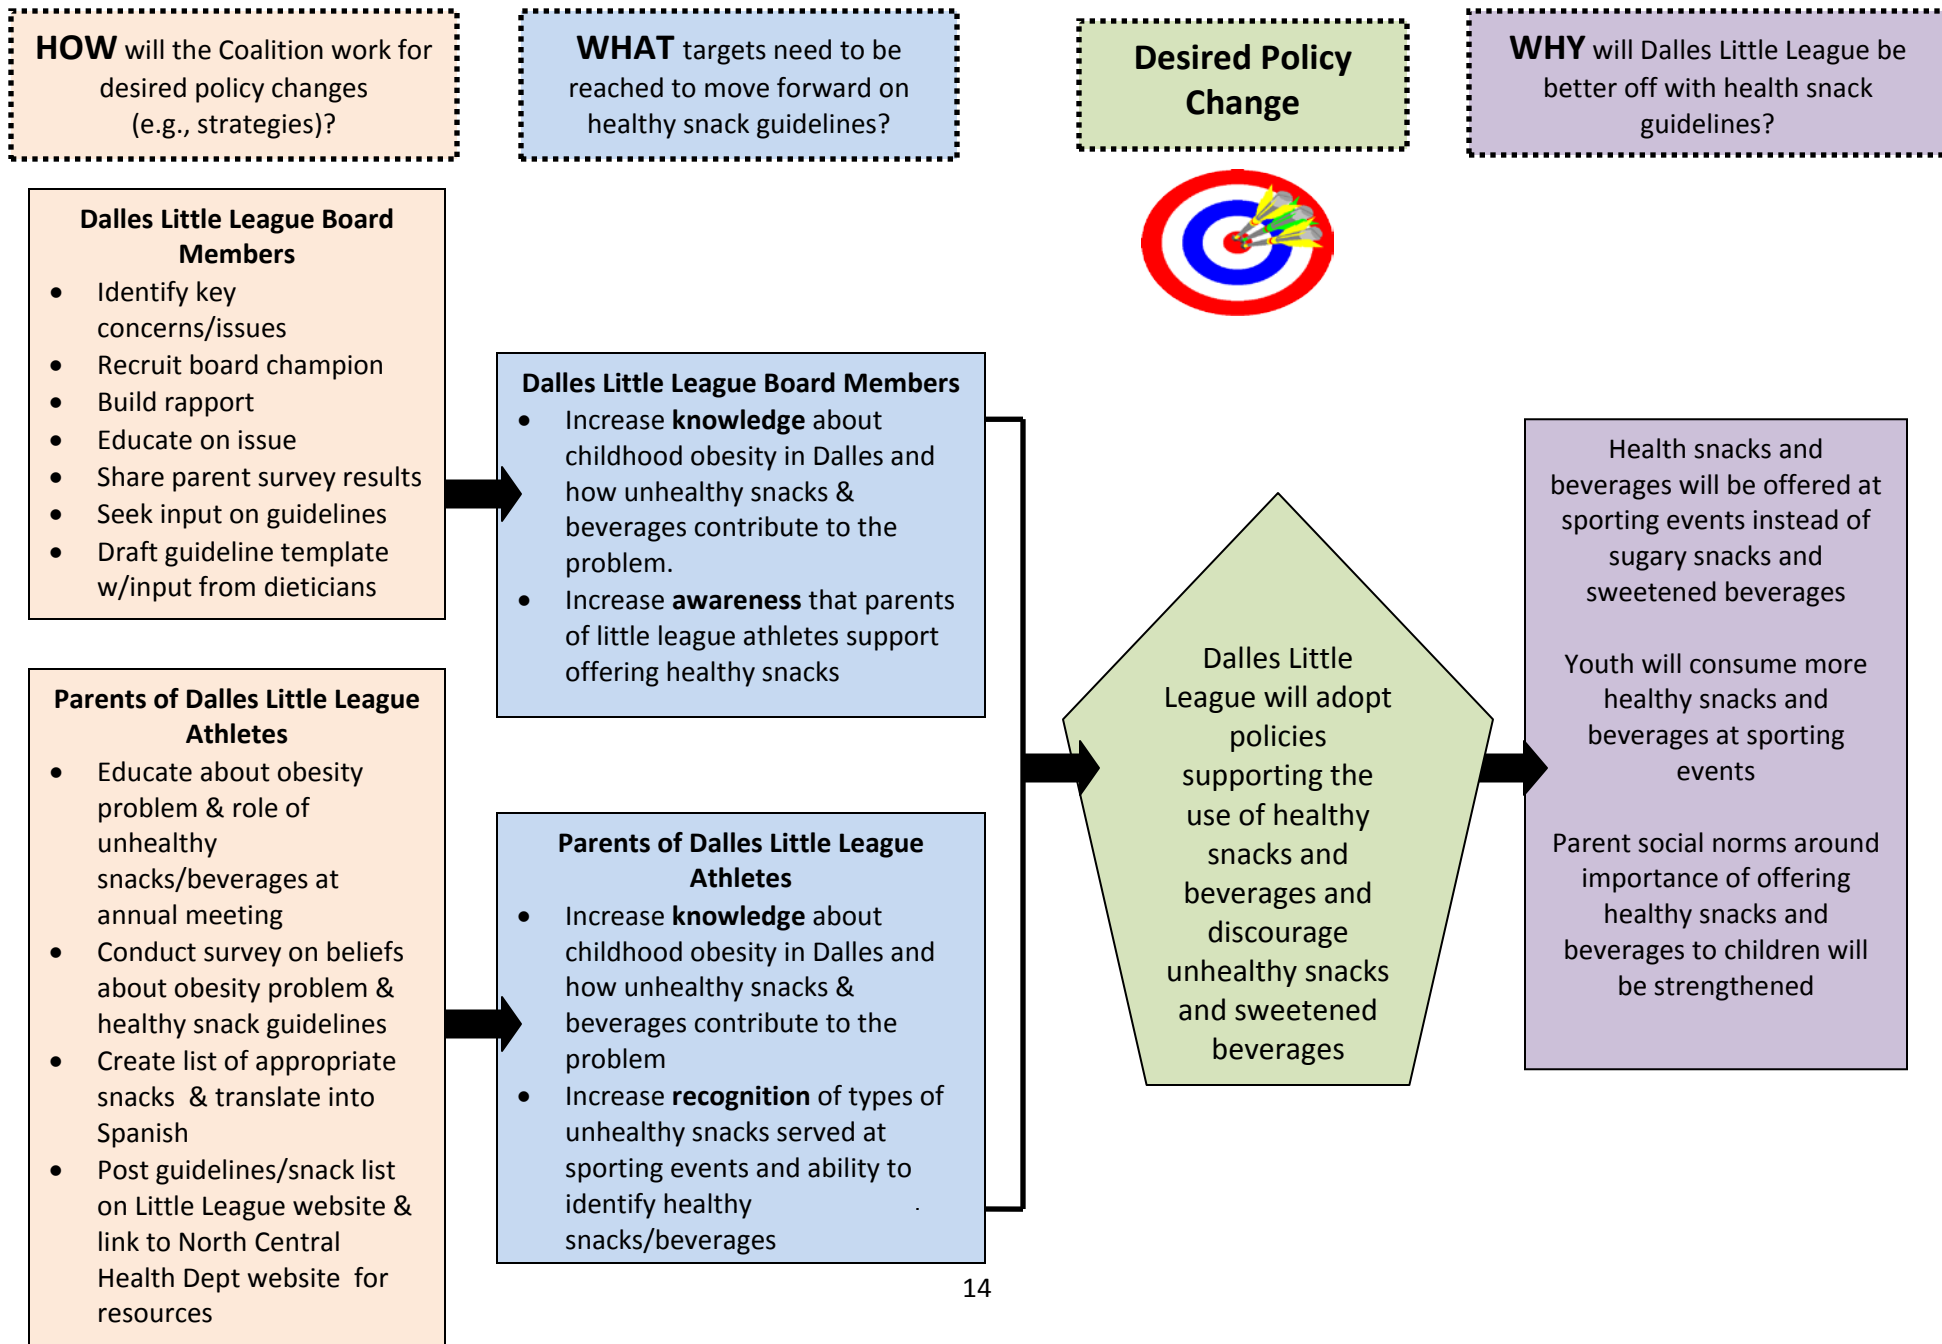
**HOW** will the Coalition work for desired policy changes (e.g., strategies)?

**WHAT** targets need to be reached to move forward on healthy snack guidelines?

**Desired Policy Change**

**WHY** will Dalles Little League be better off with health snack guidelines?

**Dalles Little League Board Members**
- Identify key concerns/issues
- Recruit board champion
- Build rapport
- Educate on issue
- Share parent survey results
- Seek input on guidelines
- Draft guideline template w/input from dieticians

**Parents of Dalles Little League Athletes**
- Educate about obesity problem & role of unhealthy snacks/beverages at annual meeting
- Conduct survey on beliefs about obesity problem & healthy snack guidelines
- Create list of appropriate snacks & translate into Spanish
- Post guidelines/snack list on Little League website & link to North Central Health Dept website for resources

**Dalles Little League Board Members**
- Increase **knowledge** about childhood obesity in Dalles and how unhealthy snacks & beverages contribute to the problem.
- Increase **awareness** that parents of little league athletes support offering healthy snacks

**Parents of Dalles Little League Athletes**
- Increase **knowledge** about childhood obesity in Dalles and how unhealthy snacks & beverages contribute to the problem
- Increase **recognition** of types of unhealthy snacks served at sporting events and ability to identify healthy snacks/beverages

Dalles Little League will adopt policies supporting the use of healthy snacks and beverages and discourage unhealthy snacks and sweetened beverages

Health snacks and beverages will be offered at sporting events instead of sugary snacks and sweetened beverages

Youth will consume more healthy snacks and beverages at sporting events

Parent social norms around importance of offering healthy snacks and beverages to children will be strengthened

14